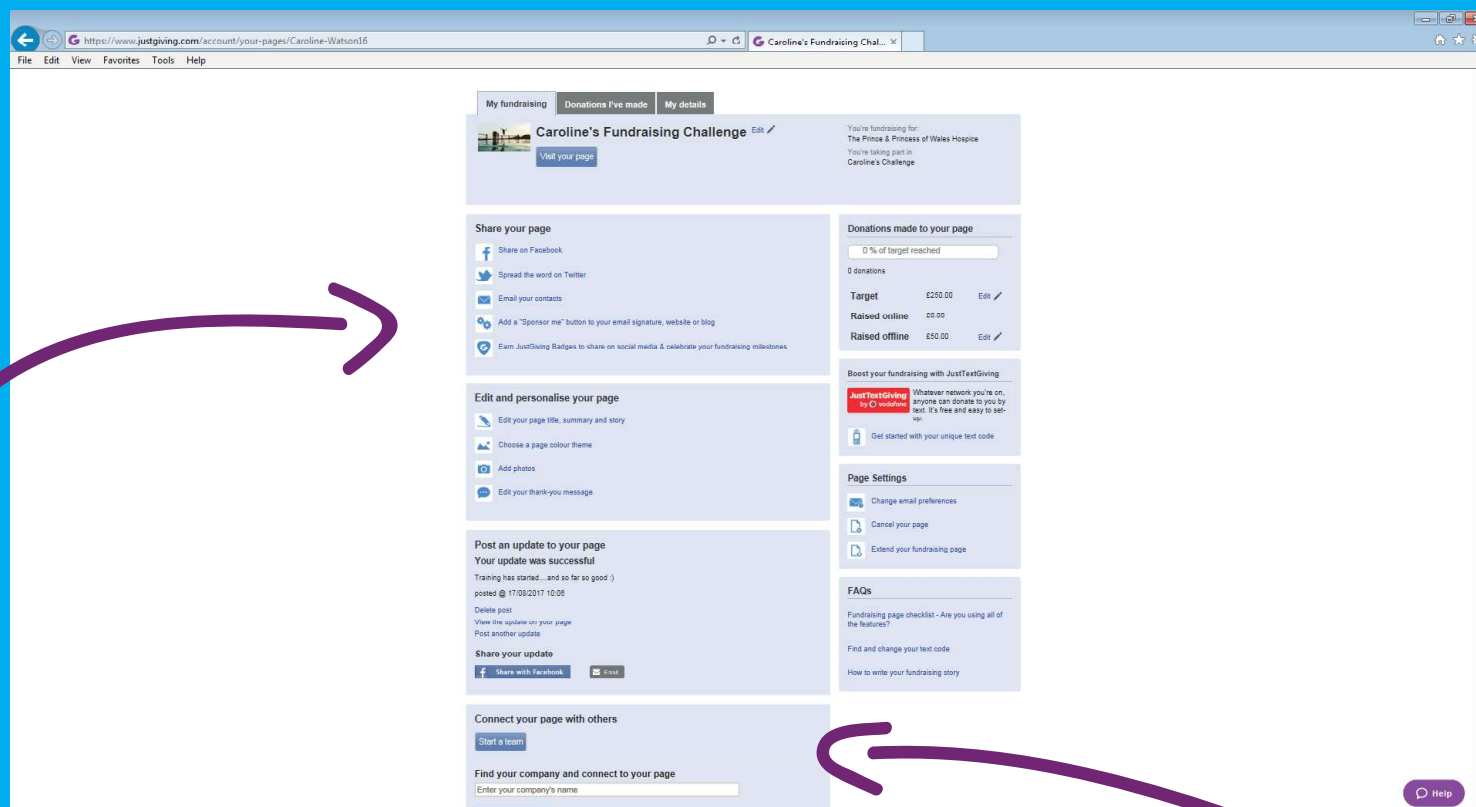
https://www.justgiving.com/account/your-pages/Caroline-Watson16
Caroline's Fundraising Chal... ×

File Edit View Favorites Tools Help

My fundraising | Donations I've made | My details

Caroline's Fundraising Challenge Edit
Visit your page

You're fundraising for:
The Prince & Princess of Wales Hospice
You're taking part in
Caroline's Challenge

Share your page
Share on Facebook
Spread the word on Twitter
Email your contacts
Add a "Sponsor me" button to your email signature, website or blog
Earn JustGiving Badges to share on social media & celebrate your fundraising milestones

Edit and personalise your page
Edit your page title, summary and story
Choose a page colour theme
Add photos
Edit your thank-you message

Post an update to your page
Your update was successful
Training has started....and so far so good :)
posted @ 17/08/2017 10:06
Delete post
View the update on your page
Post another update
Share your update
Share with Facebook
Email

Connect your page with others
Start a team
Find your company and connect to your page
Enter your company's name

Donations made to your page
0 % of target reached
0 donations
| Target | £250.00 | Edit |
|---|---|---|
| Raised online | £0.00 | |
| Raised offline | £50.00 | Edit |

Boost your fundraising with JustTextGiving
JustTextGiving by vodafone
Whatever network you're on, anyone can donate to you by text. It's free and easy to set-up.
Get started with your unique text code

Page Settings
Change email preferences
Cancel your page
Extend your fundraising page

FAQs
Fundraising page checklist - Are you using all of the features?
Find and change your text code
How to write your fundraising story

Help